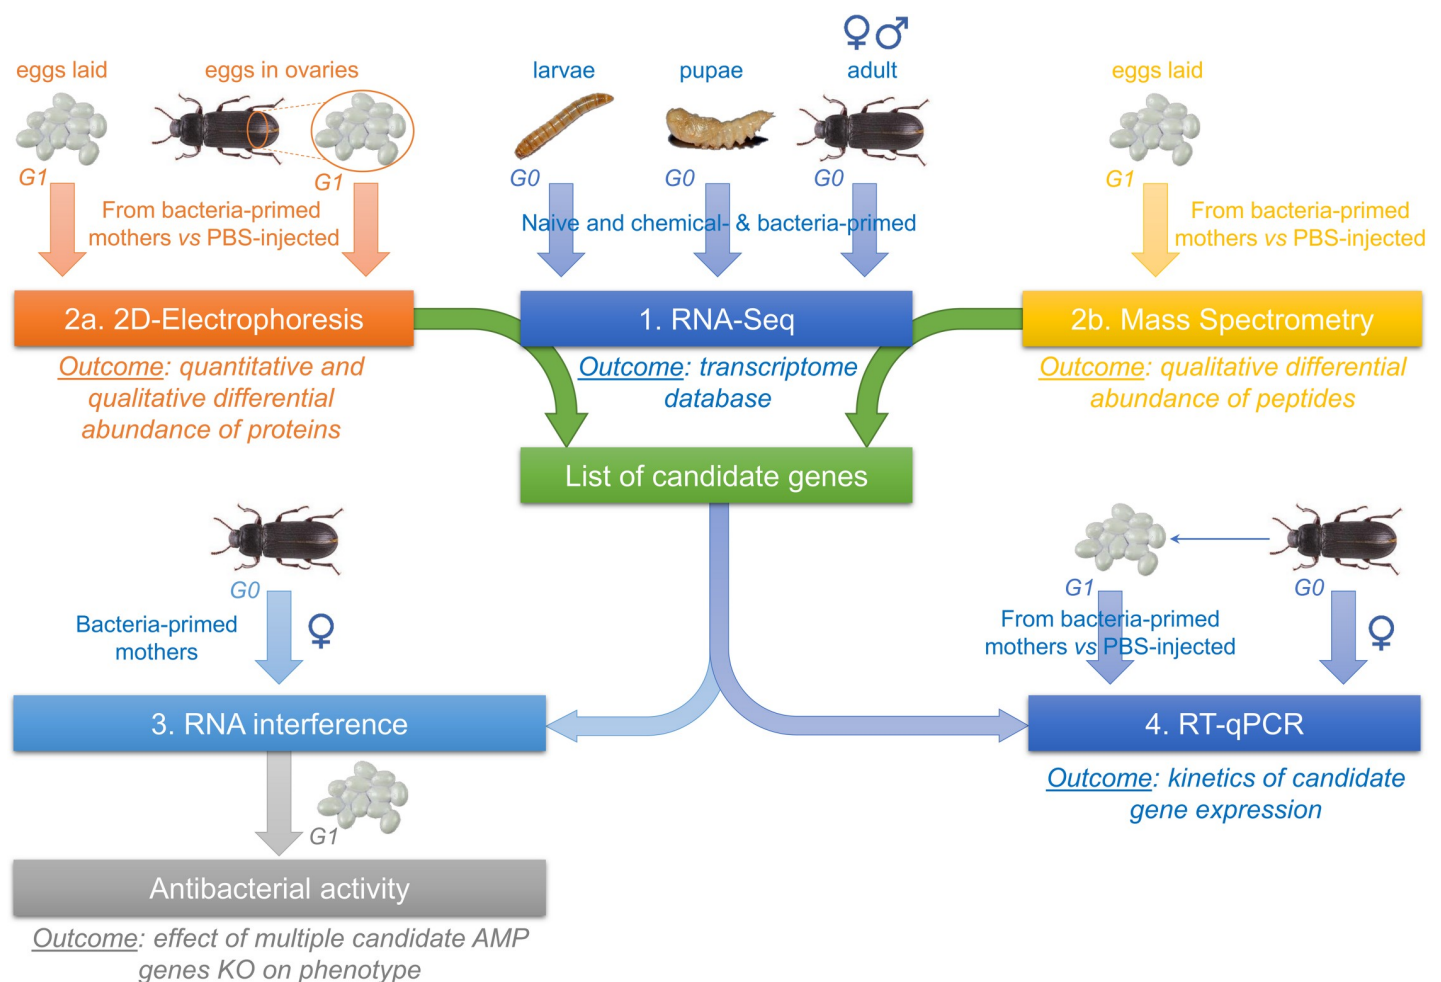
eggs laid

eggs in ovaries

G1

G1

From bacteria-primed mothers *vs* PBS-injected

larvae

pupae

♀♂
adult

G0

G0

G0

Naive and chemical- & bacteria-primed

eggs laid

G1

From bacteria-primed mothers *vs* PBS-injected

2a. 2D-Electrophoresis

Outcome: quantitative and qualitative differential abundance of proteins

1. RNA-Seq

Outcome: transcriptome database

2b. Mass Spectrometry

Outcome: qualitative differential abundance of peptides

List of candidate genes

G0

Bacteria-primed mothers

♀

3. RNA interference

G1

Antibacterial activity

Outcome: effect of multiple candidate AMP genes KO on phenotype

G1

G0

From bacteria-primed mothers *vs* PBS-injected

♀

4. RT-qPCR

Outcome: kinetics of candidate gene expression